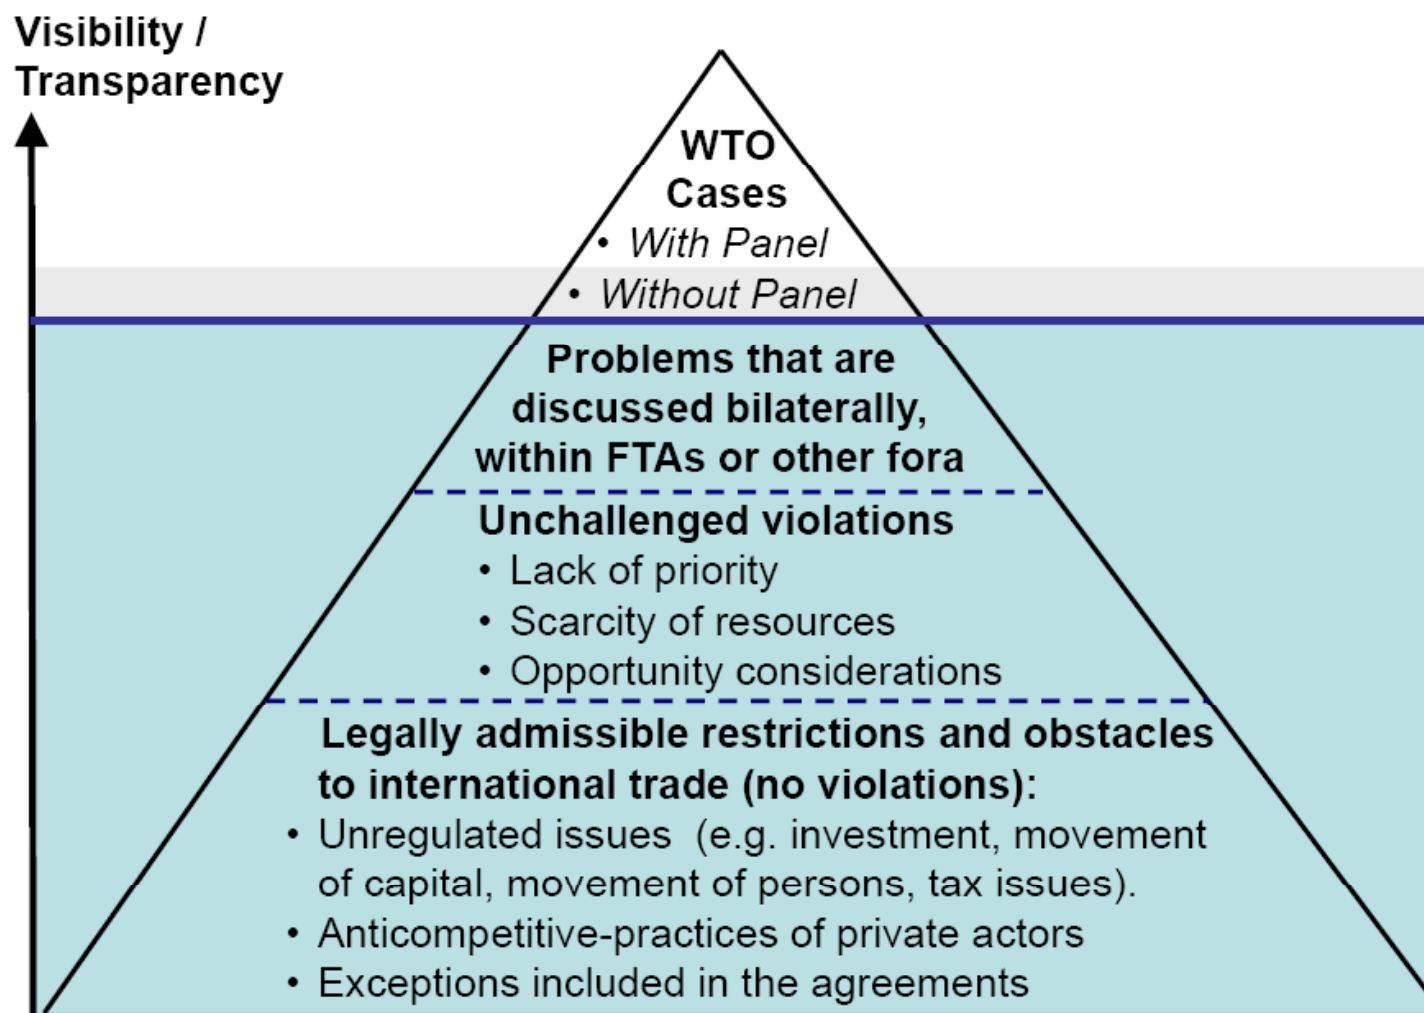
Visibility / Transparency

WTO Cases
• With Panel
• Without Panel

Problems that are discussed bilaterally, within FTAs or other fora

Unchallenged violations
• Lack of priority
• Scarcity of resources
• Opportunity considerations

Legally admissible restrictions and obstacles to international trade (no violations):
• Unregulated issues (e.g. investment, movement of capital, movement of persons, tax issues).
• Anticompetitive-practices of private actors
• Exceptions included in the agreements